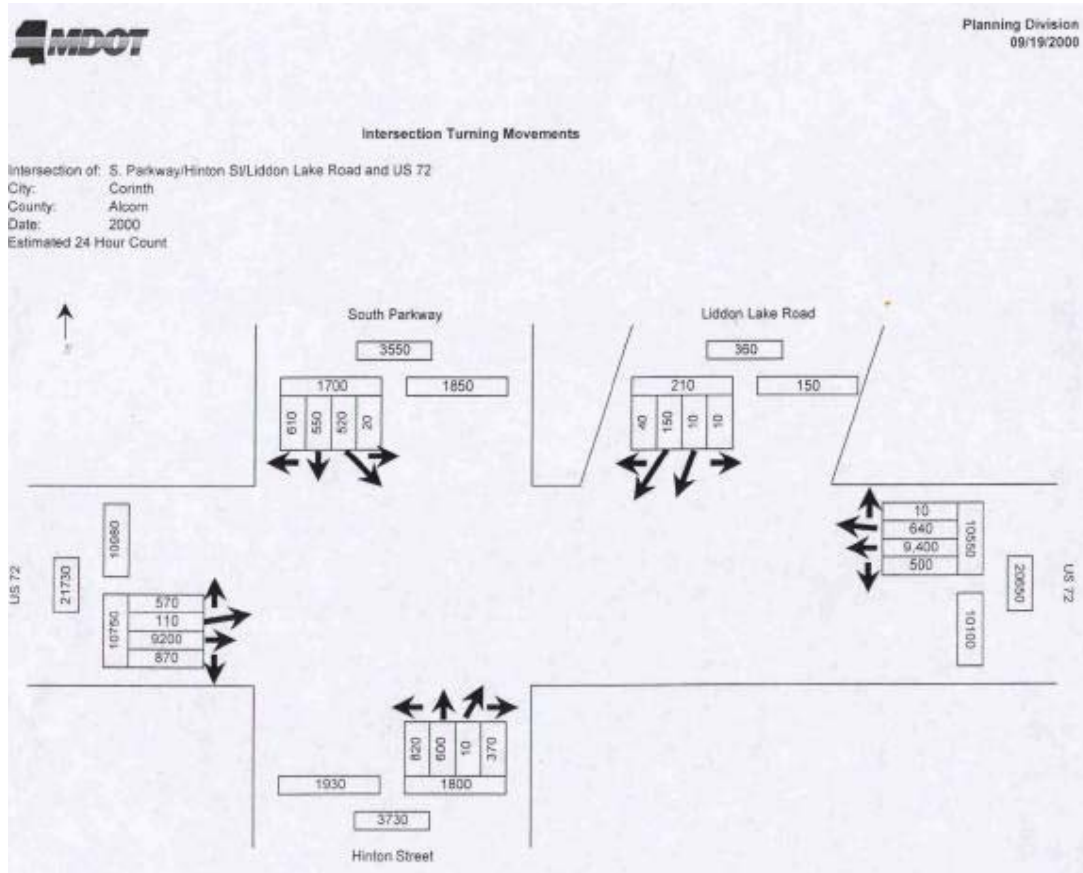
MDOT

Planning Division
09/19/2000

Intersection Turning Movements

Intersection of: S. Parkway/Hinton St/Liddon Lake Road and US 72
City: Corinth
County: Alcorn
Date: 2000
Estimated 24 Hour Count

N

South Parkway

3550

1700

1850

610 550 520 20

Liddon Lake Road

360

210

150

40 150 10 10

US 72

21730

10980

10750

570
110
9200
870

10
640
9,400
500

10550

20650

10100

US 72

620 600 10 370

1930

1800

3730

Hinton Street